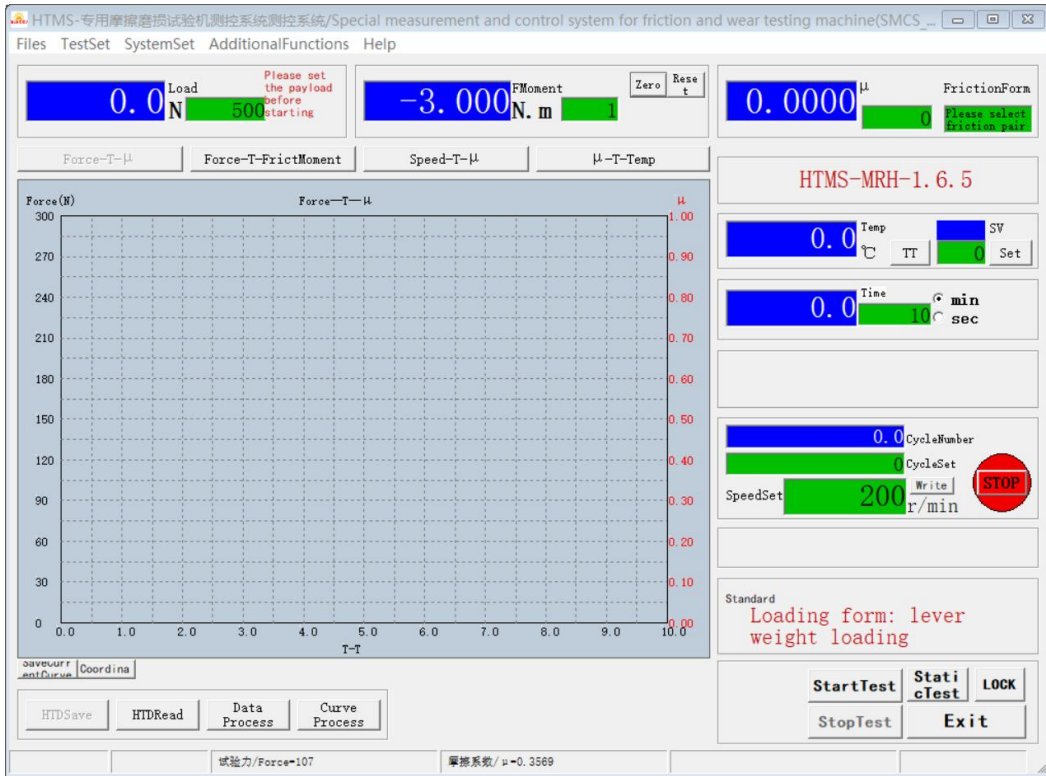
HTMS-专用摩擦磨损试验机测控系统测控系统/Special measurement and control system for friction and wear testing machine(SMCS_...

Files TestSet SystemSet AdditionalFunctions Help

0.0 Load N 500 Please set the payload before starting

-3.000 FMoment N.m 1 Zero Reset

0.0000 μ 0 FrictionForm Please select friction pair

Force-T-μ Force-T-FrictMoment Speed-T-μ μ-T-Temp

HTMS-MRH-1.6.5

Force(N) Force—T—μ μ

| Force | μ |
|---|---|
| 300 | 1.00 |
| 270 | 0.90 |
| 240 | 0.80 |
| 210 | 0.70 |
| 180 | 0.60 |
| 150 | 0.50 |
| 120 | 0.40 |
| 90 | 0.30 |
| 60 | 0.20 |
| 30 | 0.10 |
| 0 | 0.00 |

0.0 1.0 2.0 3.0 4.0 5.0 6.0 7.0 8.0 9.0 10.0
T-T

0.0 Temp ℃ TT SV 0 Set

0.0 Time 10 min sec

0.0 CycleNumber
0 CycleSet
SpeedSet 200 Write r/min
STOP

Standard
Loading form: lever weight loading

SaveCurrentCurve Coordina

HTDSave HTDRead Data Process Curve Process

StartTest StaticTest LOCK
StopTest Exit

试验力/Force=107 摩擦系数/μ=0.3569